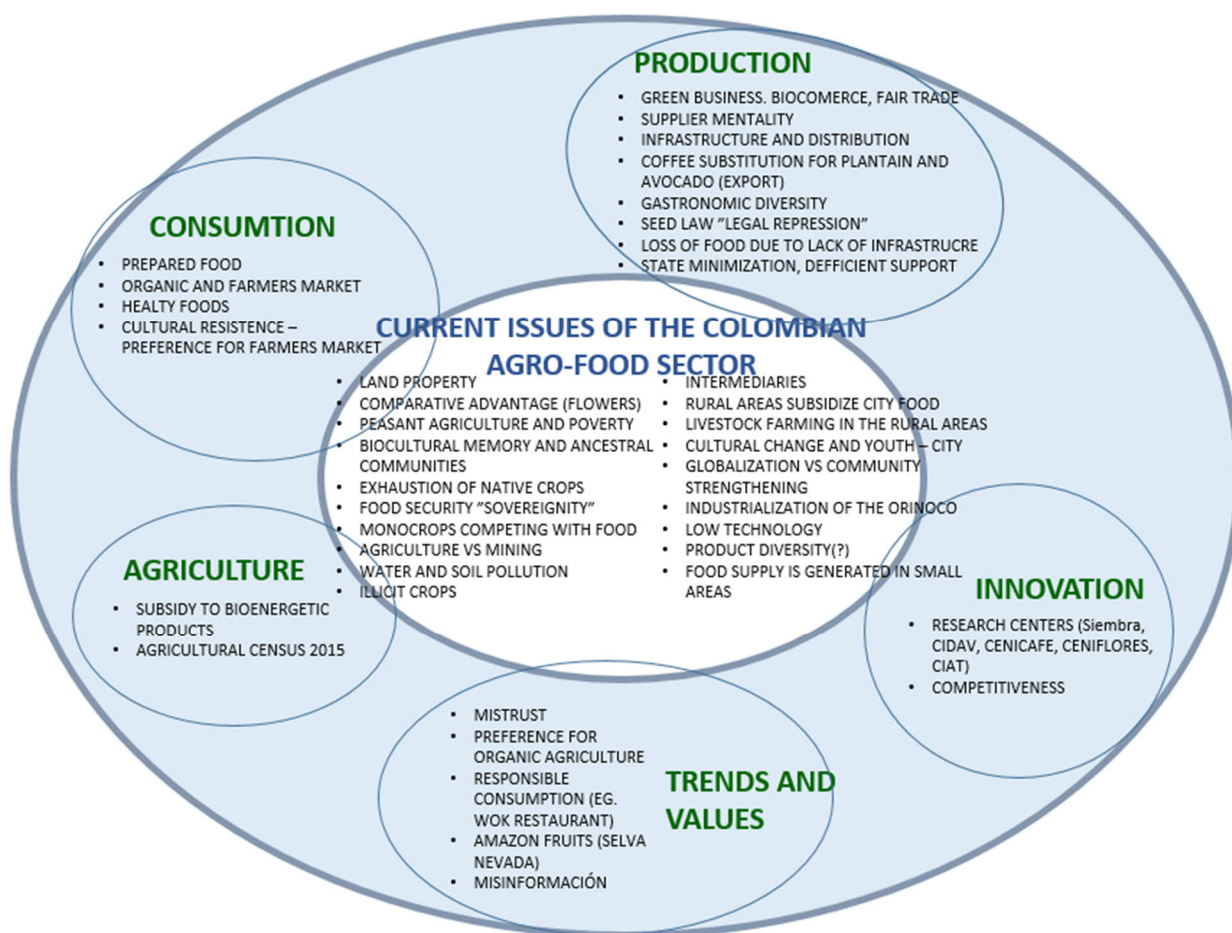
PRODUCTION

- GREEN BUSINESS. BIOCOMERCE, FAIR TRADE
- SUPPLIER MENTALITY
- INFRASTRUCTURE AND DISTRIBUTION
- COFFEE SUBSTITUTION FOR PLANTAIN AND AVOCADO (EXPORT)
- GASTRONOMIC DIVERSITY
- SEED LAW "LEGAL REPRESSION"
- LOSS OF FOOD DUE TO LACK OF INFRASTRUCRE
- STATE MINIMIZATION, DEFFICIENT SUPPORT

CONSUMTION

- PREPARED FOOD
- ORGANIC AND FARMERS MARKET
- HEALTY FOODS
- CULTURAL RESISTENCE – PREFERENCE FOR FARMERS MARKET

CURRENT ISSUES OF THE COLOMBIAN AGRO-FOOD SECTOR

- LAND PROPERTY
- COMPARATIVE ADVANTAGE (FLOWERS)
- PEASANT AGRICULTURE AND POVERTY
- BIOCULTURAL MEMORY AND ANCESTRAL COMMUNITIES
- EXHAUSTION OF NATIVE CROPS
- FOOD SECURITY "SOVEREIGNITY"
- MONOCROPS COMPETING WITH FOOD
- AGRICULTURE VS MINING
- WATER AND SOIL POLLUTION
- ILLICIT CROPS

- INTERMEDIARIES
- RURAL AREAS SUBSIDIZE CITY FOOD
- LIVESTOCK FARMING IN THE RURAL AREAS
- CULTURAL CHANGE AND YOUTH – CITY
- GLOBALIZATION VS COMMUNITY STRENGTHENING
- INDUSTRIALIZATION OF THE ORINOCO
- LOW TECHNOLOGY
- PRODUCT DIVERSITY(?)
- FOOD SUPPLY IS GENERATED IN SMALL AREAS

AGRICULTURE

- SUBSIDY TO BIOENERGETIC PRODUCTS
- AGRICULTURAL CENSUS 2015

INNOVATION

- RESEARCH CENTERS (Siembra, CIDAV, CENICAFE, CENIFLORES, CIAT)
- COMPETITIVENESS

- MISTRUST
- PREFERENCE FOR ORGANIC AGRICULTURE
- RESPONSIBLE CONSUMPTION (EG. WOK RESTAURANT)
- AMAZON FRUITS (SELVA NEVADA)
- MISINFORMACIÓN

TRENDS AND VALUES